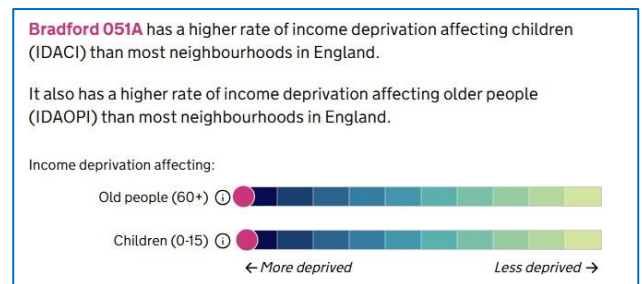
**Bradford 051A** has a higher rate of income deprivation affecting children (IDACI) than most neighbourhoods in England.

It also has a higher rate of income deprivation affecting older people (IDAOPI) than most neighbourhoods in England.

Income deprivation affecting:

Old people (60+) ⓘ

Children (0-15) ⓘ

← More deprived

Less deprived →